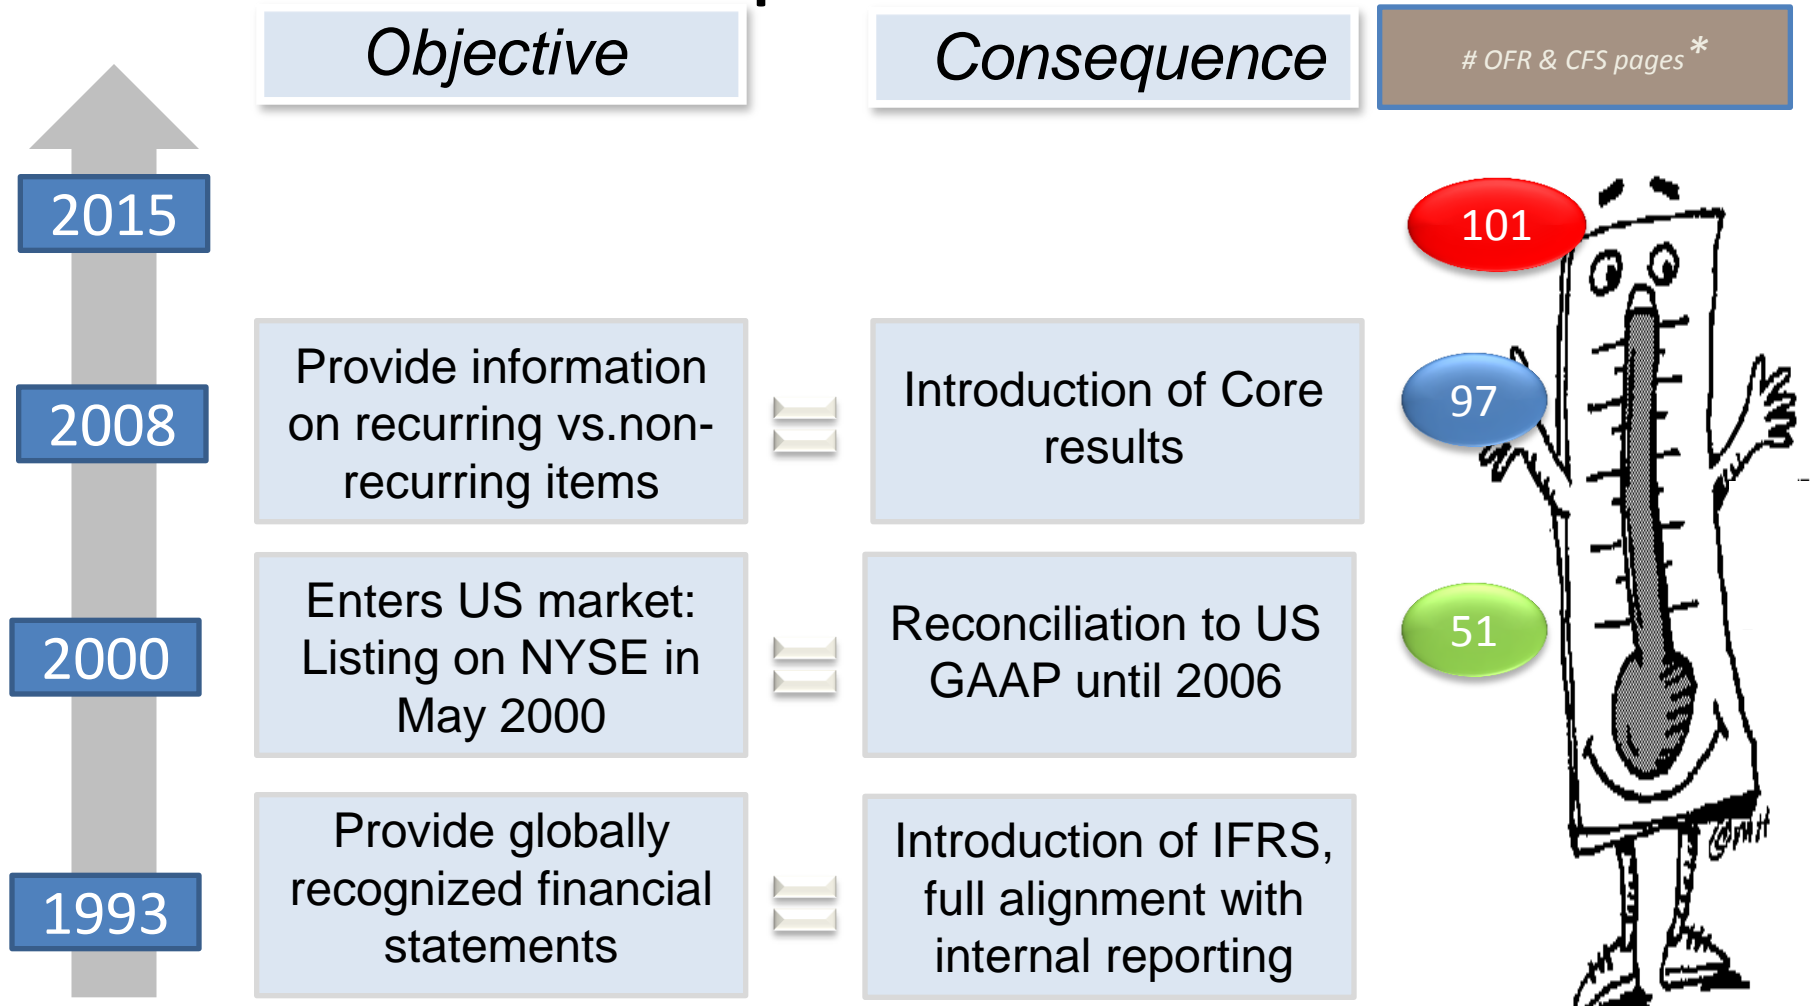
Objective

Consequence

# OFR & CFS pages *

2015

101

2008

Provide information on recurring vs.non-recurring items

=

Introduction of Core results

97

2000

Enters US market: Listing on NYSE in May 2000

=

Reconciliation to US GAAP until 2006

51

1993

Provide globally recognized financial statements

=

Introduction of IFRS, full alignment with internal reporting

©MH